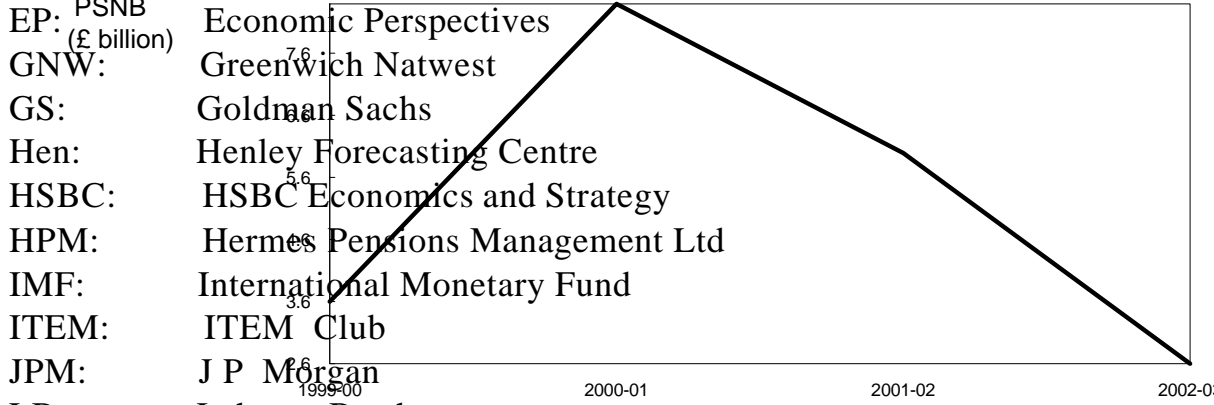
EP: Economic Perspectives
GNW: Greenwich Natwest
GS: Goldman Sachs
Hen: Henley Forecasting Centre
HSBC: HSBC Economics and Strategy
HPM: Hermes Pensions Management Ltd
IMF: International Monetary Fund
ITEM: ITEM Club
JPM: J P Morgan

PSNB
(£ billion)
7.6
6.6
5.6
4.6
3.6
2.6
1999-00
2000-01
2001-02
2002-0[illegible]